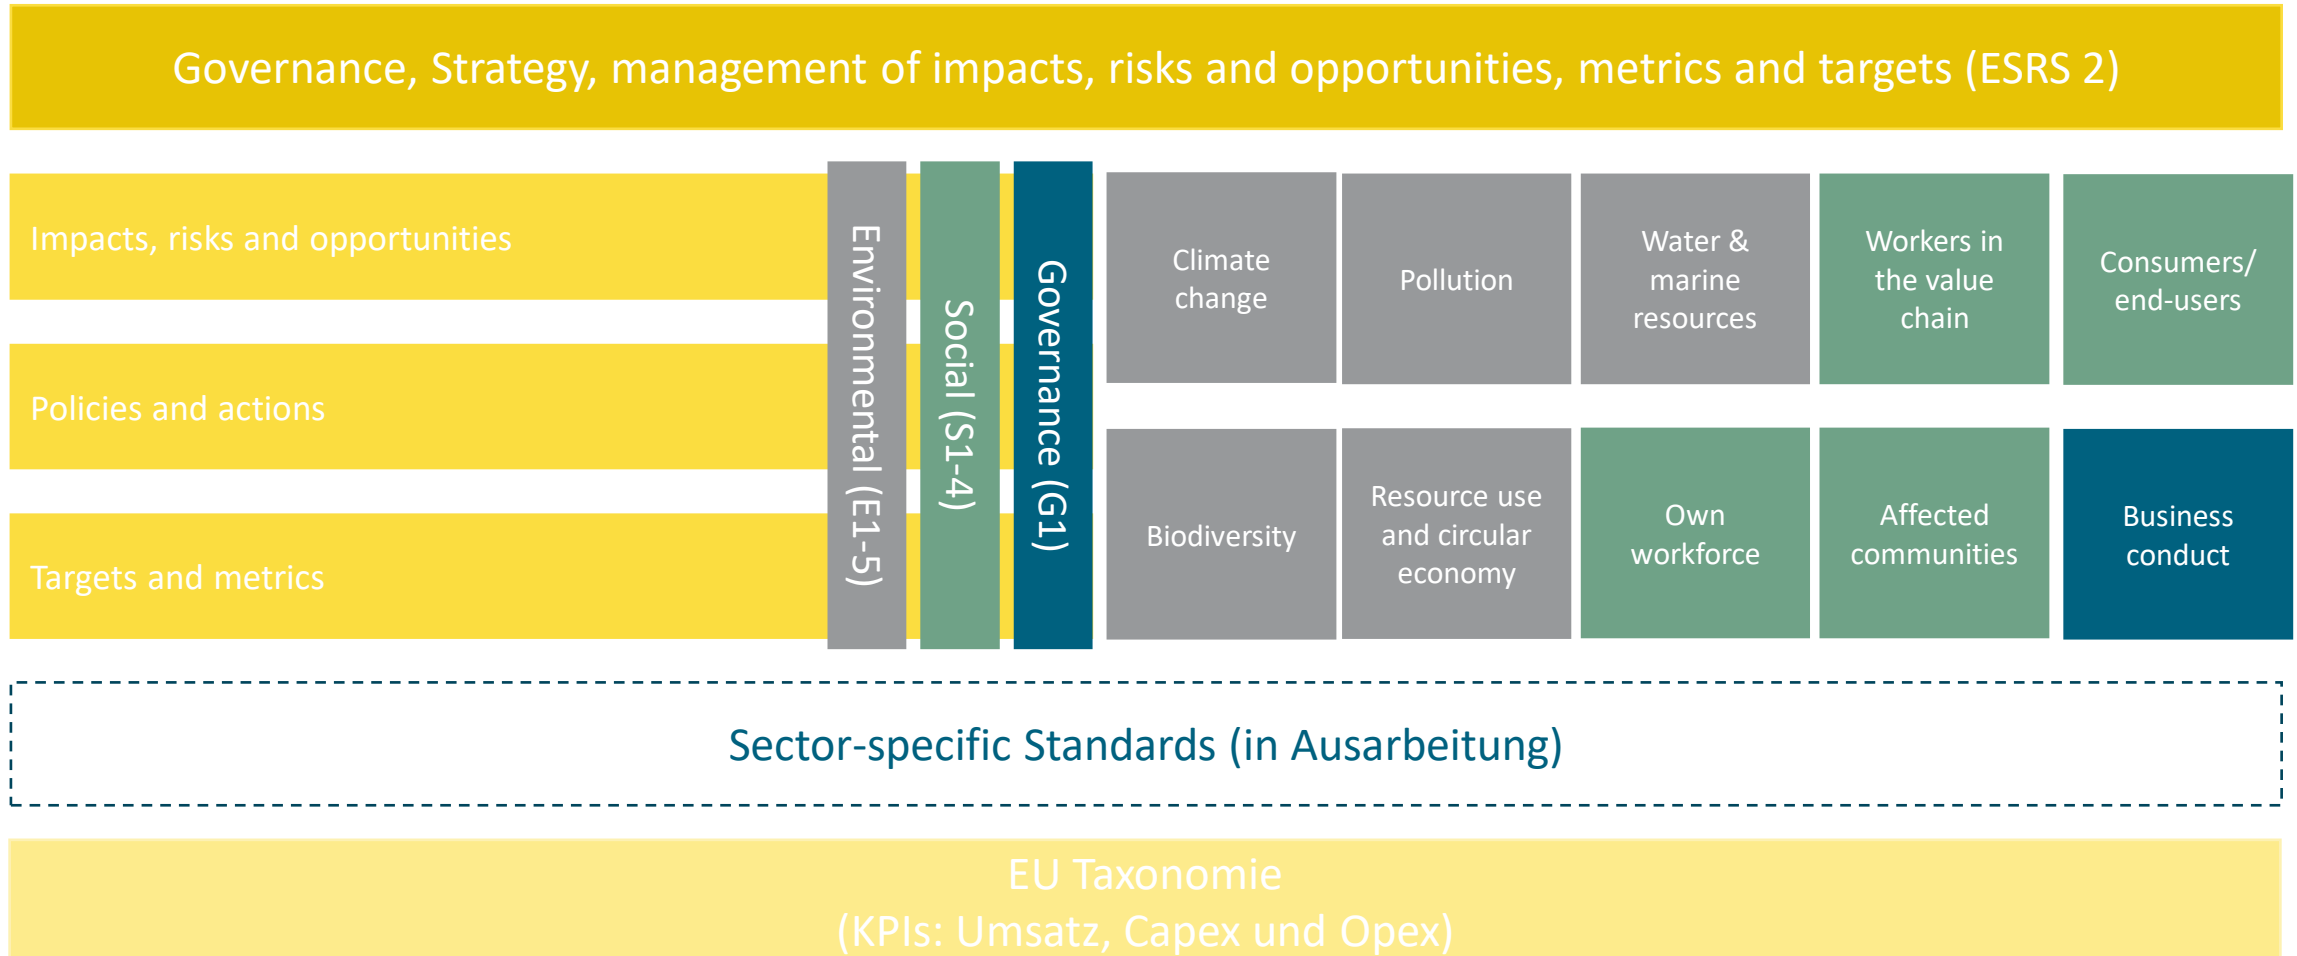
Governance, Strategy, management of impacts, risks and opportunities, metrics and targets (ESRS 2)

Impacts, risks and opportunities

Policies and actions

Targets and metrics

Environmental (E1-5)

Social (S1-4)

Governance (G1)

Climate change

Pollution

Water & marine resources

Workers in the value chain

Consumers/ end-users

Biodiversity

Resource use and circular economy

Own workforce

Affected communities

Business conduct

Sector-specific Standards (in Ausarbeitung)

EU Taxonomie
(KPIs: Umsatz, Capex und Opex)